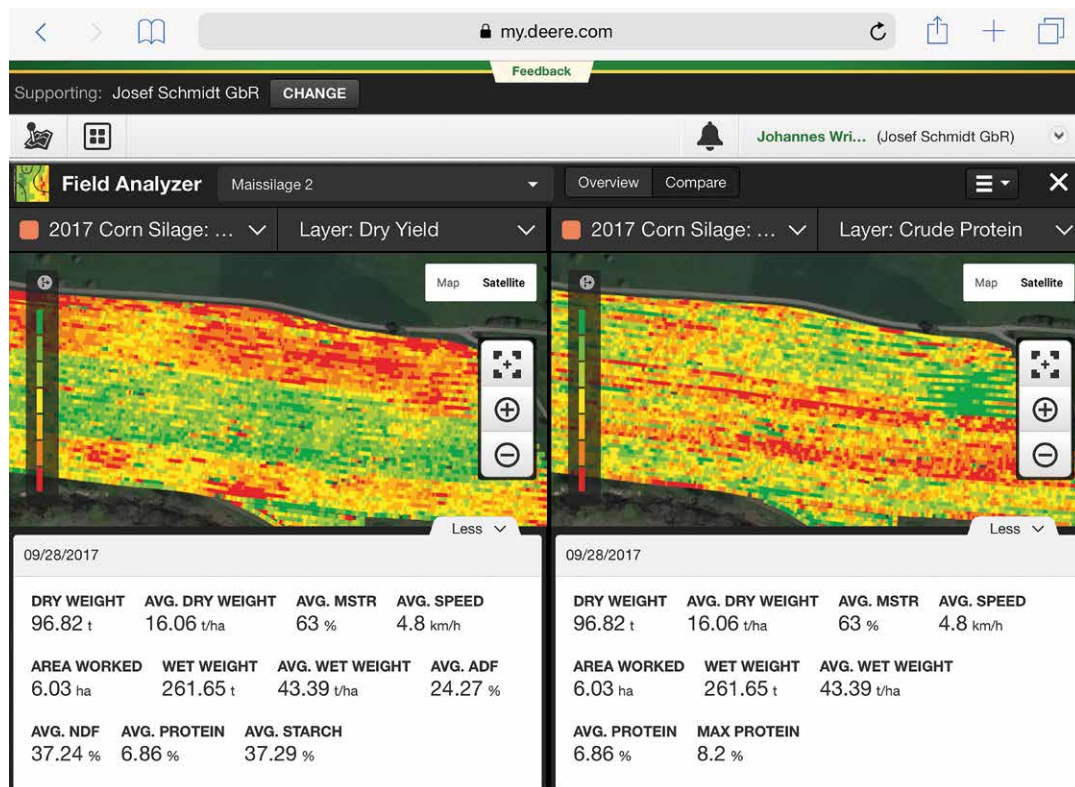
my.deere.com

Feedback

Supporting: Josef Schmidt GbR CHANGE

Johannes Wri... (Josef Schmidt GbR)

Field Analyzer Maissilage 2

Overview Compare

2017 Corn Silage: ... Layer: Dry Yield

Map Satellite

Less

09/28/2017

DRY WEIGHT 96.82 t
AVG. DRY WEIGHT 16.06 t/ha
AVG. MSTR 63 %
AVG. SPEED 4.8 km/h

AREA WORKED 6.03 ha
WET WEIGHT 261.65 t
AVG. WET WEIGHT 43.39 t/ha
AVG. ADF 24.27 %

AVG. NDF 37.24 %
AVG. PROTEIN 6.86 %
AVG. STARCH 37.29 %

2017 Corn Silage: ... Layer: Crude Protein

Map Satellite

Less

09/28/2017

DRY WEIGHT 96.82 t
AVG. DRY WEIGHT 16.06 t/ha
AVG. MSTR 63 %
AVG. SPEED 4.8 km/h

AREA WORKED 6.03 ha
WET WEIGHT 261.65 t
AVG. WET WEIGHT 43.39 t/ha

AVG. PROTEIN 6.86 %
MAX PROTEIN 8.2 %